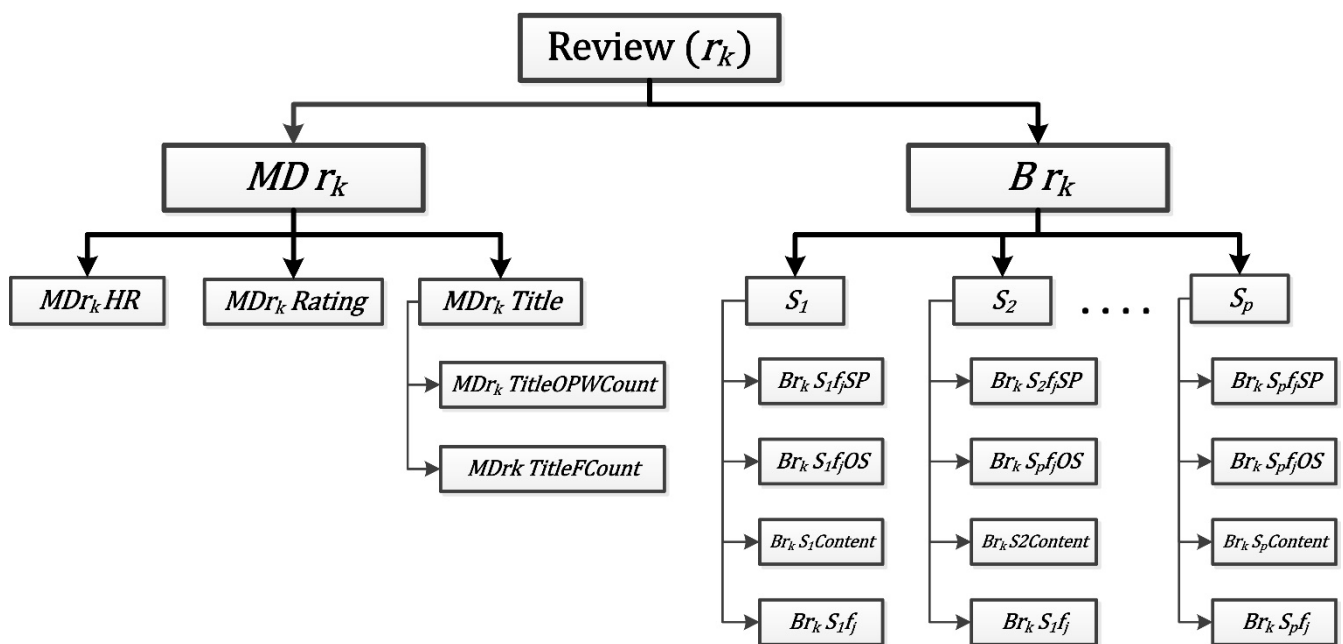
Review ($r_k$)

$MD\ r_k$

$B\ r_k$

$MDr_k$ HR

$MDr_k$ Rating

$MDr_k$ Title

$MDr_k$ TitleOPWCount

MDrk TitleFCount

$S_1$

$S_2$

. . . .

$S_p$

$Br_k\ S_1f_jSP$

$Br_k\ S_1f_jOS$

$Br_k\ S_1Content$

$Br_k\ S_1f_j$

$Br_k\ S_2f_jSP$

$Br_k\ S_pf_jOS$

$Br_k$ S2Content

$Br_k\ S_1f_j$

$Br_k\ S_pf_jSP$

$Br_k\ S_pf_jOS$

$Br_k\ S_pContent$

$Br_k\ S_pf_j$